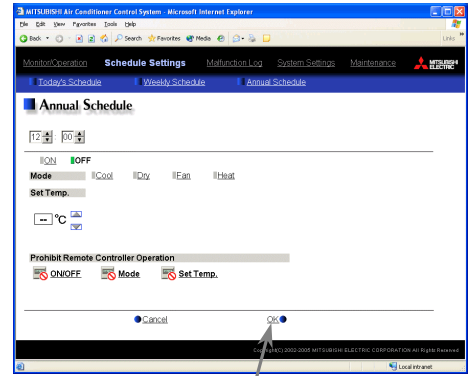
MITSUBISHI Air Conditioner Control System - Microsoft Internet Explorer

File Edit View Favorites Tools Help

Back Search Favorites Media

Links

Monitor/Operation Schedule Settings Malfunction Log System Settings Maintenance MITSUBISHI ELECTRIC

Today's Schedule Weekly Schedule Annual Schedule

Annual Schedule

12 00

ON OFF

Mode Cool Dry Fan Heat

Set Temp.

-- °C

Prohibit Remote Controller Operation

ON/OFF Mode Set Temp.

Cancel OK

Copyright(C)2002-2005 MITSUBISHI ELECTRIC CORPORATION All Rights Reserved

Local intranet